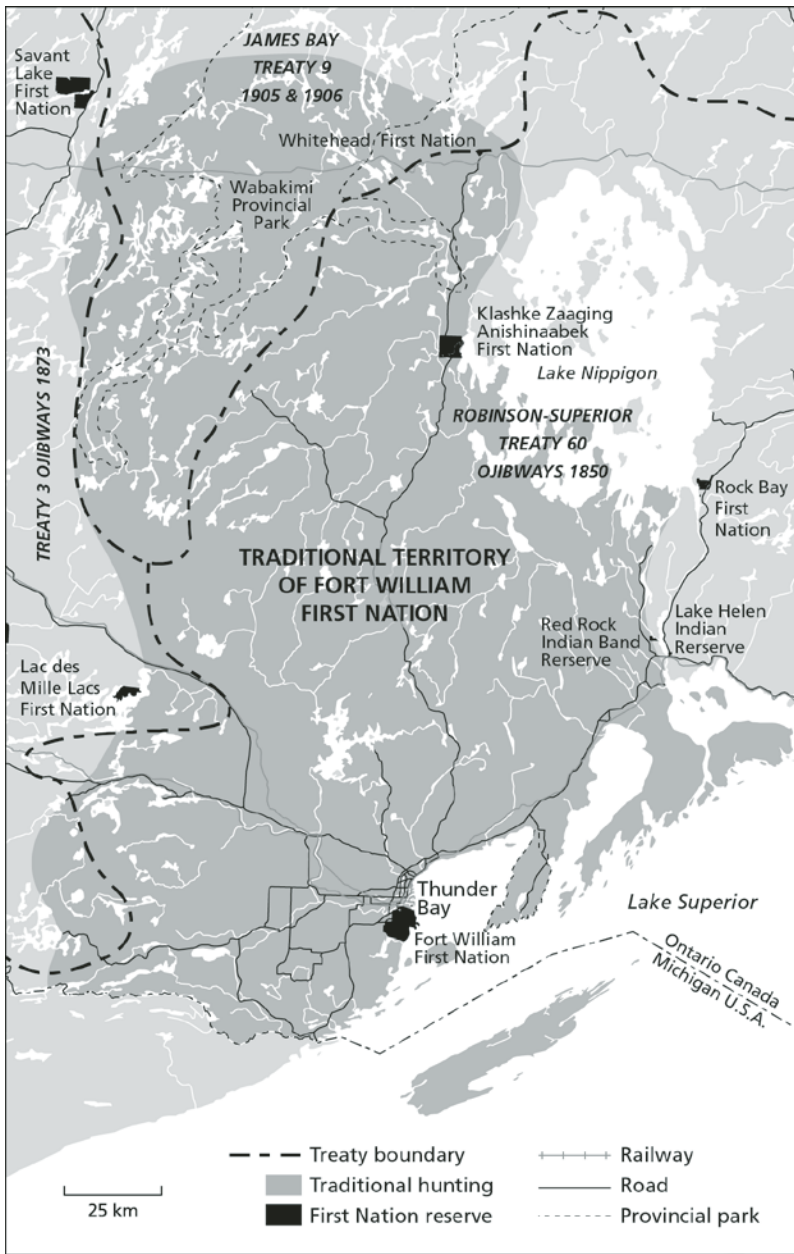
JAMES BAY TREATY 9 1905 & 1906

Savant Lake First Nation

Whitehead First Nation

Wabakimi Provincial Park

Klashke Zaaging Anishinaabek First Nation

Lake Nippigon

ROBINSON-SUPERIOR TREATY 60 OJIBWAYS 1850

TREATY 3 OJIBWAYS 1873

Rock Bay First Nation

TRADITIONAL TERRITORY OF FORT WILLIAM FIRST NATION

Red Rock Indian Band Rerserve

Lake Helen Indian Rerserve

Lac des Mille Lacs First Nation

Thunder Bay

Fort William First Nation

Lake Superior

Ontario Canada
Michigan U.S.A.

Treaty boundary
Traditional hunting
First Nation reserve
Railway
Road
Provincial park

25 km